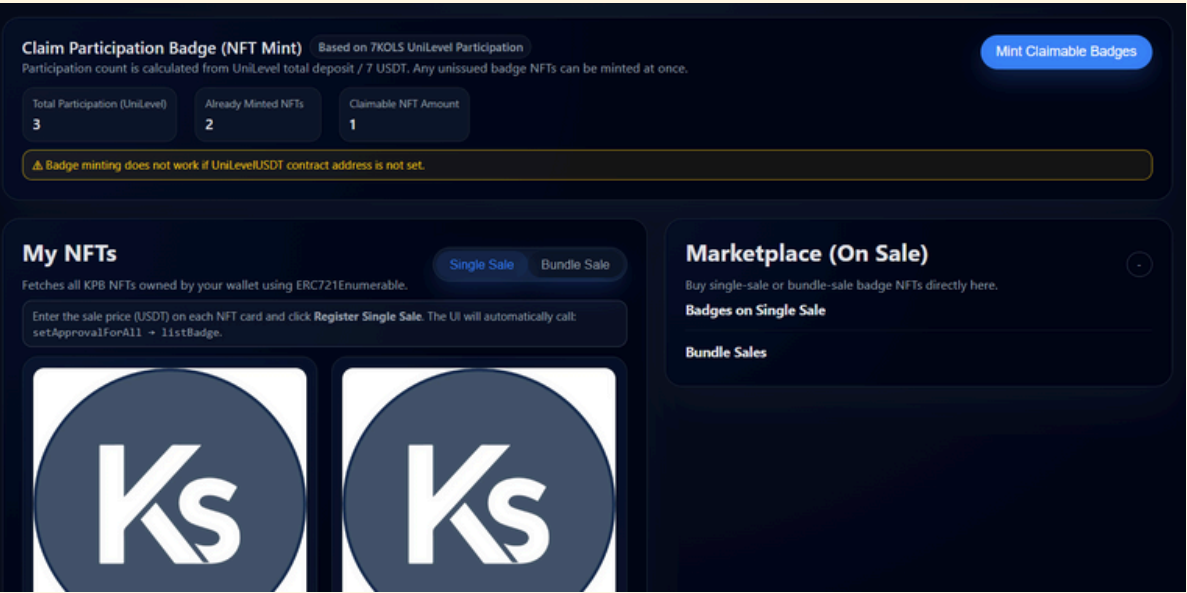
Claim Participation Badge (NFT Mint) Based on 7KOLS UniLevel Participation

Participation count is calculated from UniLevel total deposit / 7 USDT. Any unissued badge NFTs can be minted at once.

Mint Claimable Badges

Total Participation (UniLevel)
3

Already Minted NFTs
2

Claimable NFT Amount
1

⚠ Badge minting does not work if UniLevelUSDT contract address is not set.

My NFTs

Single Sale Bundle Sale

Fetches all KPB NFTs owned by your wallet using ERC721Enumerable.

Enter the sale price (USDT) on each NFT card and click **Register Single Sale**. The UI will automatically call: setApprovalForAll → listBadge.

Ks

Ks

Marketplace (On Sale)

-

Buy single-sale or bundle-sale badge NFTs directly here.

Badges on Single Sale

Bundle Sales